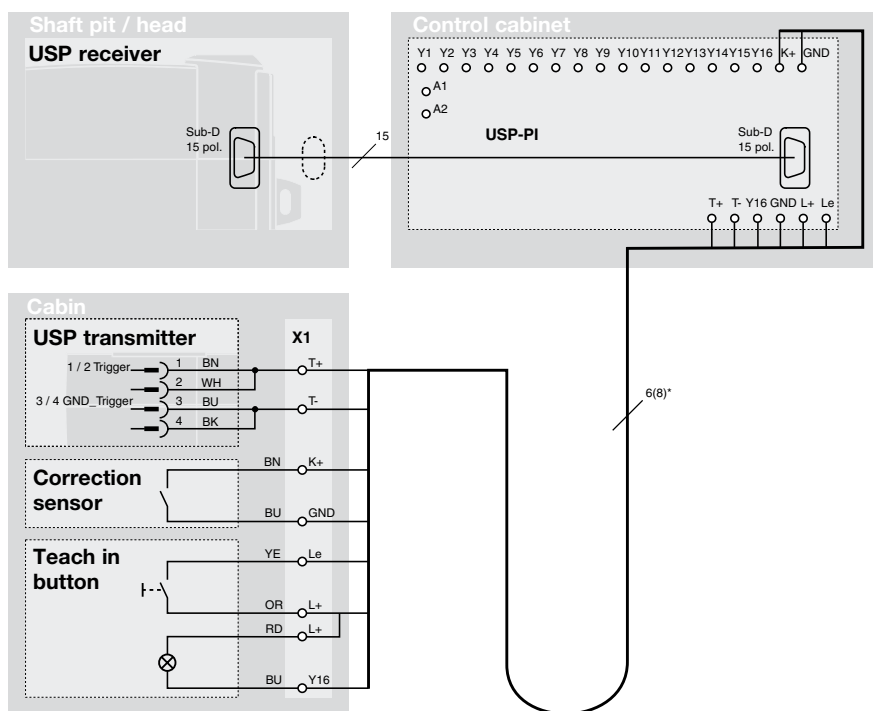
Shaft pit / head

USP receiver

Sub-D 15 pol.

15

Control cabinet

Y1 Y2 Y3 Y4 Y5 Y6 Y7 Y8 Y9 Y10 Y11 Y12 Y13 Y14 Y15 Y16 K+ GND

A1

A2

USP-PI

Sub-D 15 pol.

T+ T- Y16 GND L+ Le

6(8)*

Cabin

USP transmitter

X1

1 / 2 Trigger

1 BN

2 WH

T+

3 / 4 GND_Trigger

3 BU

4 BK

T-

Correction sensor

BN K+

BU GND

Teach in button

YE Le

OR L+

RD L+

BU Y16